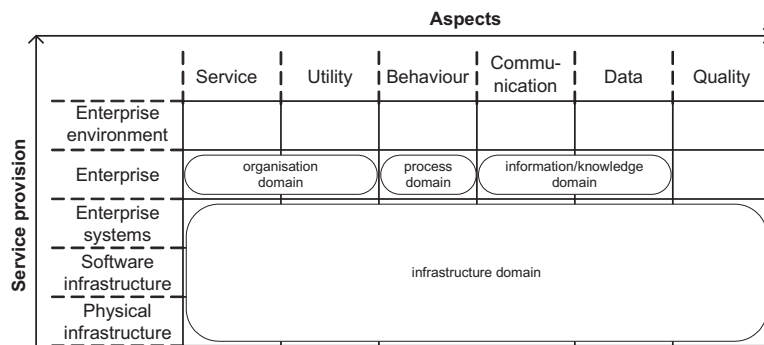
Aspects

Service provision

| | Service | Utility | Behaviour | Communication | Data | Quality |
|---|---|---|---|---|---|---|
| Enterprise environment | | | | | | |
| Enterprise | organisation domain | | process domain | information/knowledge domain | | |
| Enterprise systems | infrastructure domain | | | | | |
| Software infrastructure | | | | | | |
| Physical infrastructure | | | | | | |